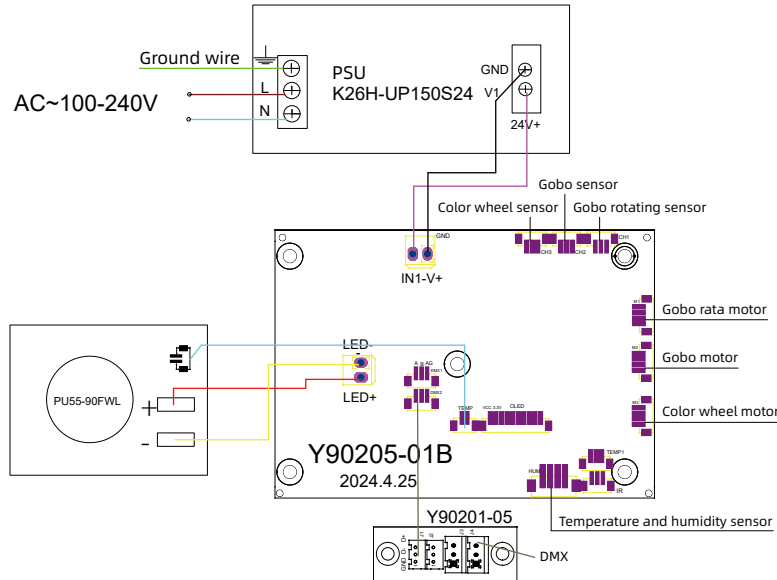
Ground wire
PSU
K26H-UP150S24
AC~100-240V
L
N
GND
V1
24V+
Gobo sensor
Color wheel sensor
Gobo rotating sensor
GND
IN1-V+
CH3
CH2
CH1
Gobo rata motor
Gobo motor
Color wheel motor
LED
LED+
PU55-90FWL
+
-
A
B
AG
DMX1
DMX2
TEMP
VCC
3.3V
OLED
Y90205-01B
2024.4.25
HUM
TEMP1
IR
Temperature and humidity sensor
Y90201-05
DMX